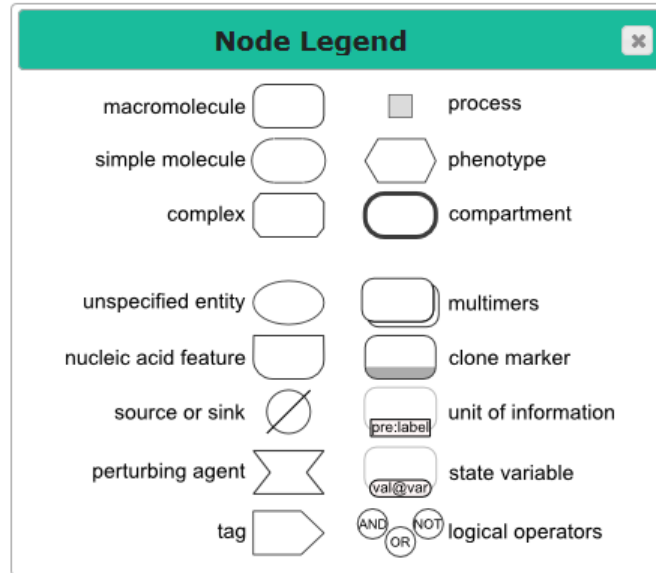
Node Legend

×

macromolecule

process

simple molecule

phenotype

complex

compartment

unspecified entity

multimers

nucleic acid feature

clone marker

source or sink

pre:label

unit of information

perturbing agent

val@var

state variable

tag

AND

OR

NOT

logical operators